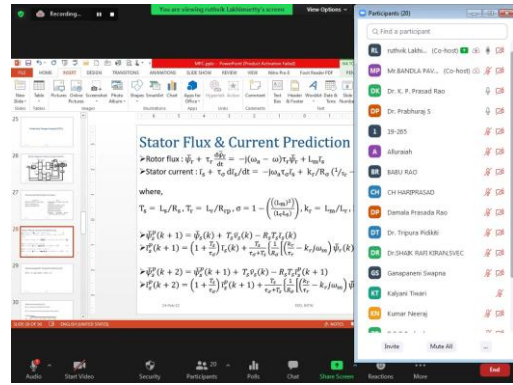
Recording...

You are viewing ruthvik Lakhinaerty's screen

View Options

Participants (20)

Find a participant

ruthvik Lakh... (Co-host)

Mr BANDLA PAV... (Co-host)

Dr. K. P. Prasad Rao

Dr. Prabhuraj S

19-205

Afsraiah

BABU RAO

CH HARIPRASAD

Damala Prasada Rao

Dr. Tripura Pidikiti

Dr.SHAIK RAFI KIRAN,SVEC

Ganapaneni Swapna

Kalyani Tiwari

Kumar Neeraj

Invite

Mute All

MPC.pptx - PowerPoint (Product Activation Failed)

FILE HOME INSERT DESIGN TRANSITIONS ANIMATIONS SLIDE SHOW REVIEW VIEW Nitro Pro 8 Foxit Reader PDF

Stator Flux & Current Prediction

➢Rotor flux : $\vec{\psi}_r + \tau_r \frac{d\vec{\psi}_r}{dt} = -j(\omega_s - \omega)\tau_r\vec{\psi}_r + L_m\vec{i}_s$

➢Stator current : $\vec{i}_s + \tau_\sigma d\vec{i}_s/dt = -j\omega_s\tau_\sigma\vec{i}_s + k_r/R_\sigma(1/\tau_r$ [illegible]

where,

$\tau_s = L_s/R_s, \tau_r = L_r/R_r, \sigma = 1 - \left(\frac{(L_m)^2}{(L_s L_r)}\right), k_r = L_m/L_r$ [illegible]

➢$\vec{\psi}_s^p(k+1) = \vec{\psi}_s(k) + T_s\vec{v}_s(k) - R_sT_s\vec{i}_s(k)$

➢$\vec{i}_s^p(k+1) = \left(1 + \frac{T_s}{\tau_\sigma}\right)\vec{i}_s(k) + \frac{T_s}{\tau_\sigma+T_s}\left\{\frac{1}{R_\sigma}\left[\left(\frac{k_r}{\tau_r} - k_rj\omega_m\right)\vec{\psi}_r(k)\right.\right.$ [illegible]

➢$\vec{\psi}_s^p(k+2) = \vec{\psi}_s^p(k+1) + T_s\vec{v}_s(k+1) - R_sT_s\vec{i}_s^p(k+1)$

➢$\vec{i}_s^p(k+2) = \left(1 + \frac{T_s}{\tau_\sigma}\right)\vec{i}_s^p(k+1) + \frac{T_s}{\tau_\sigma+T_s}\left\{\frac{1}{R_\sigma}\left[\left(\frac{k_r}{\tau_r} - k_rj\omega_m\right)\vec{\psi}_r^p(k+1)\right.\right.$ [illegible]

SLIDE 28 OF 36 ENGLISH (UNITED STATES)

Audio Start Video Security Participants 20 Polls Chat Share Screen Reactions More End